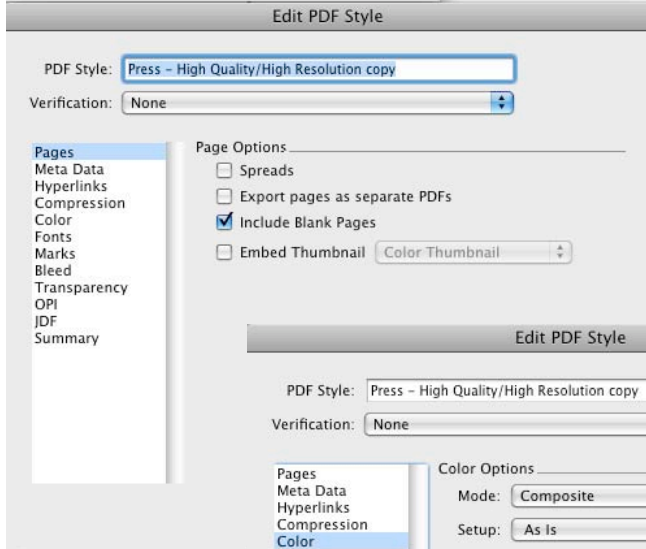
Edit PDF Style

PDF Style: Press - High Quality/High Resolution copy

Verification: None

Pages
Meta Data
Hyperlinks
Compression
Color
Fonts
Marks
Bleed
Transparency
OPI
JDF
Summary

Page Options

Spreads

Export pages as separate PDFs

Include Blank Pages

Embed Thumbnail Color Thumbnail

Edit PDF Style

PDF Style: Press - High Quality/High Resolution copy

Verification: None

Pages
Meta Data
Hyperlinks
Compression
Color

Color Options

Mode: Composite

Setup: As Is